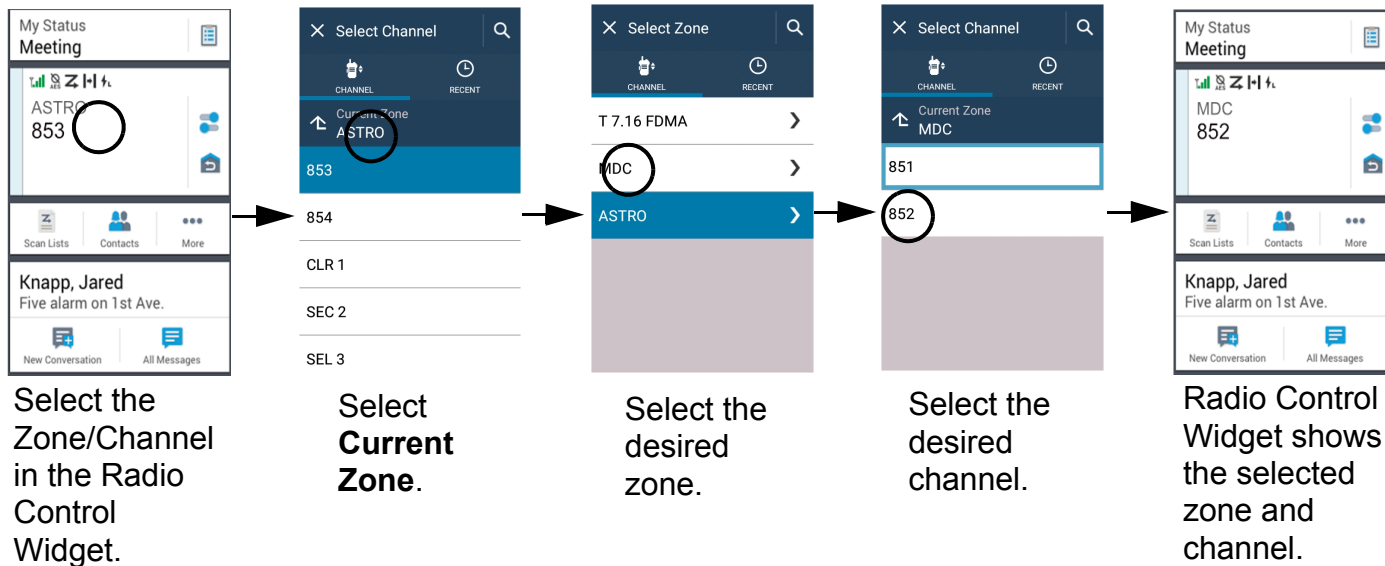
My Status
Meeting

ASTRO
853

Scan Lists
Contacts
More

Knapp, Jared
Five alarm on 1st Ave.

New Conversation
All Messages

Select the Zone/Channel in the Radio Control Widget.

Select Channel

CHANNEL
RECENT

Current Zone
ASTRO

853
854
CLR 1
SEC 2
SEL 3

Select **Current Zone**.

Select Zone

CHANNEL
RECENT

T 7.16 FDMA
MDC
ASTRO

Select the desired zone.

Select Channel

CHANNEL
RECENT

Current Zone
MDC

851
852

Select the desired channel.

My Status
Meeting

MDC
852

Scan Lists
Contacts
More

Knapp, Jared
Five alarm on 1st Ave.

New Conversation
All Messages

Radio Control Widget shows the selected zone and channel.